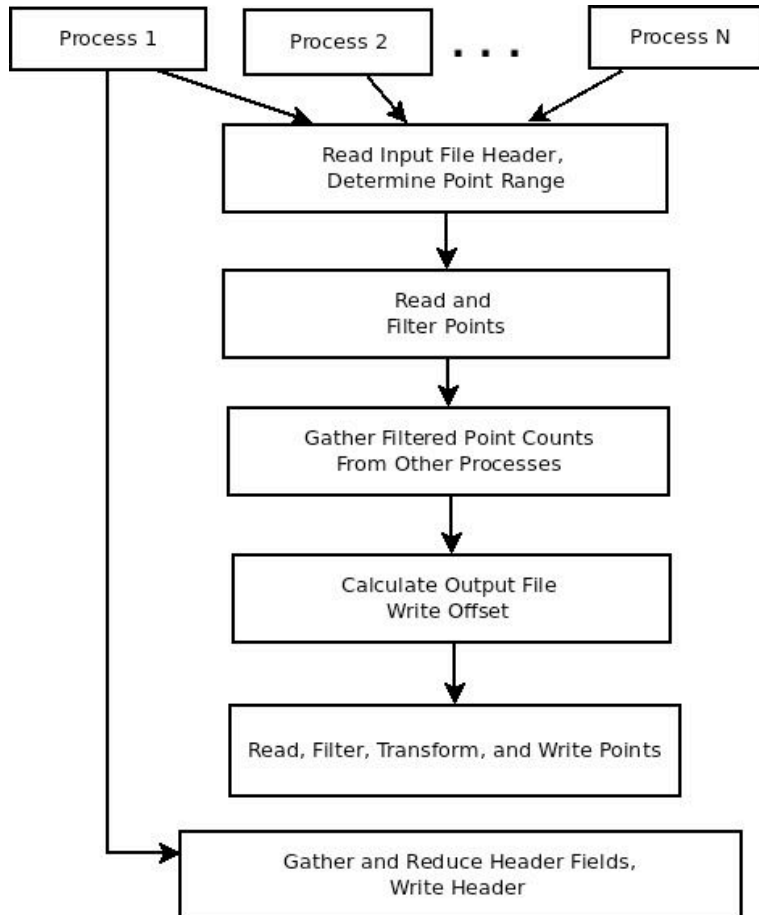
Process 1

Process 2

. . .

Process N

Read Input File Header, Determine Point Range

Read and Filter Points

Gather Filtered Point Counts From Other Processes

Calculate Output File Write Offset

Read, Filter, Transform, and Write Points

Gather and Reduce Header Fields, Write Header